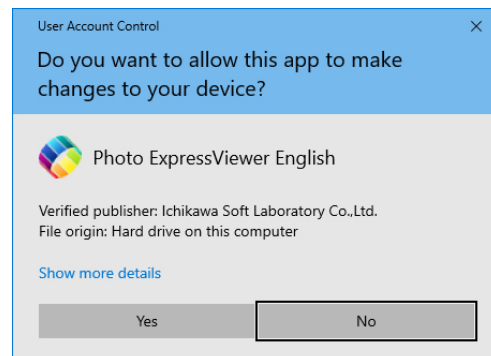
User Account Control
×
Do you want to allow this app to make changes to your device?

Photo ExpressViewer English

Verified publisher: Ichikawa Soft Laboratory Co.,Ltd.
File origin: Hard drive on this computer

Show more details

Yes
No